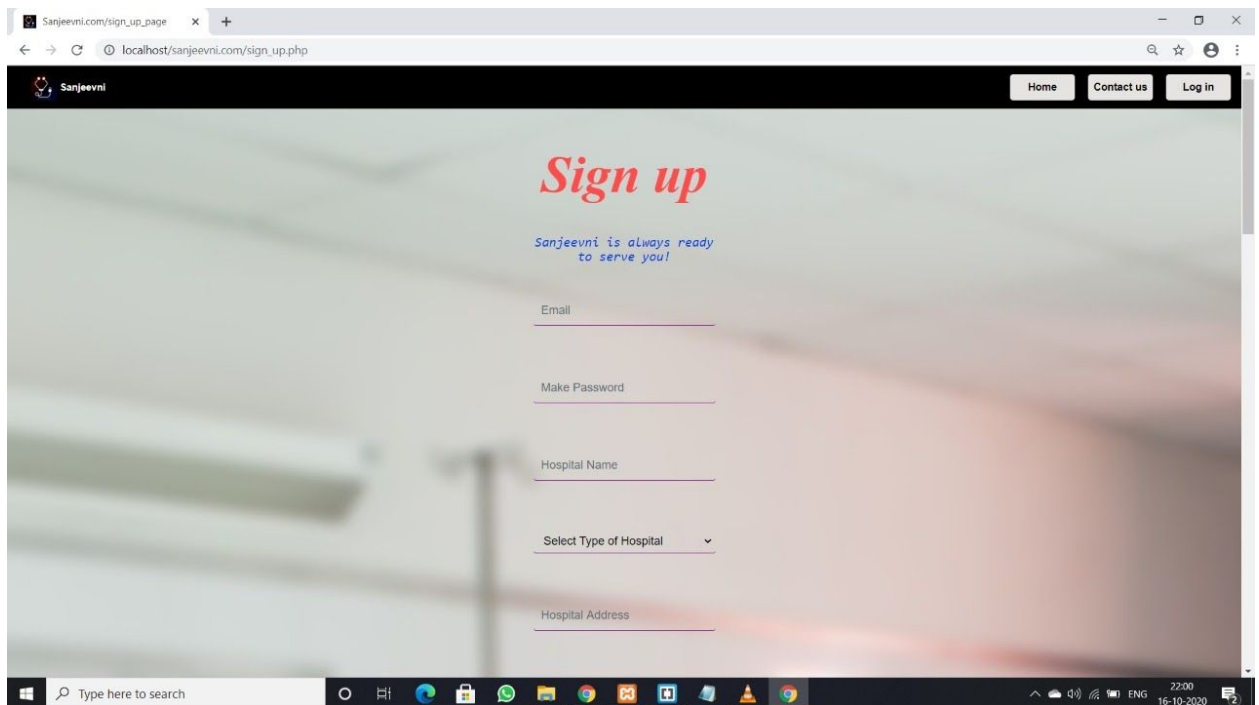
Sanjeevni.com/sign_up_page ×
localhost/sanjeevni.com/sign_up.php

Sanjeevni
Home
Contact us
Log in

Sign up

Sanjeevni is always ready to serve you!

Email

Make Password

Hospital Name

Select Type of Hospital

Hospital Address

Type here to search
ENG 22:00 16-10-2020